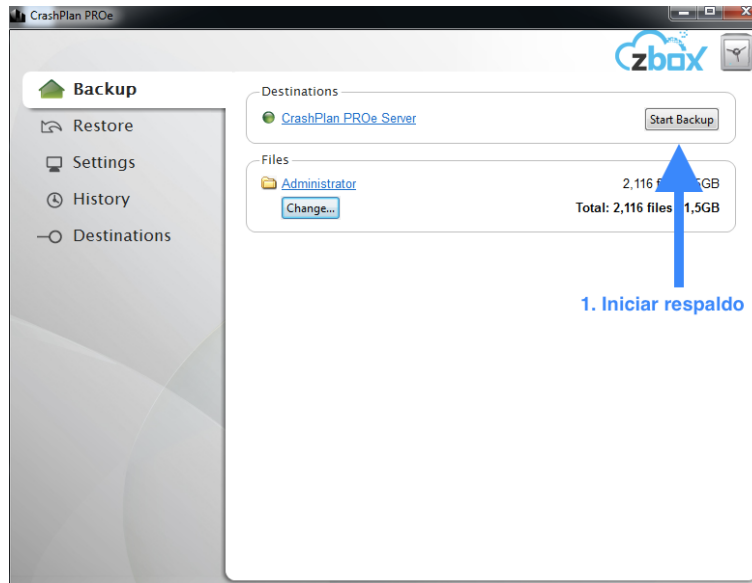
CrashPlan PROe

zbox

Backup

Restore

Settings

History

Destinations

Destinations

CrashPlan PROe Server

Start Backup

Files

Administrator

2,116 fi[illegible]5GB

Change...

Total: 2,116 files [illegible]1,5GB

1. Iniciar respaldo